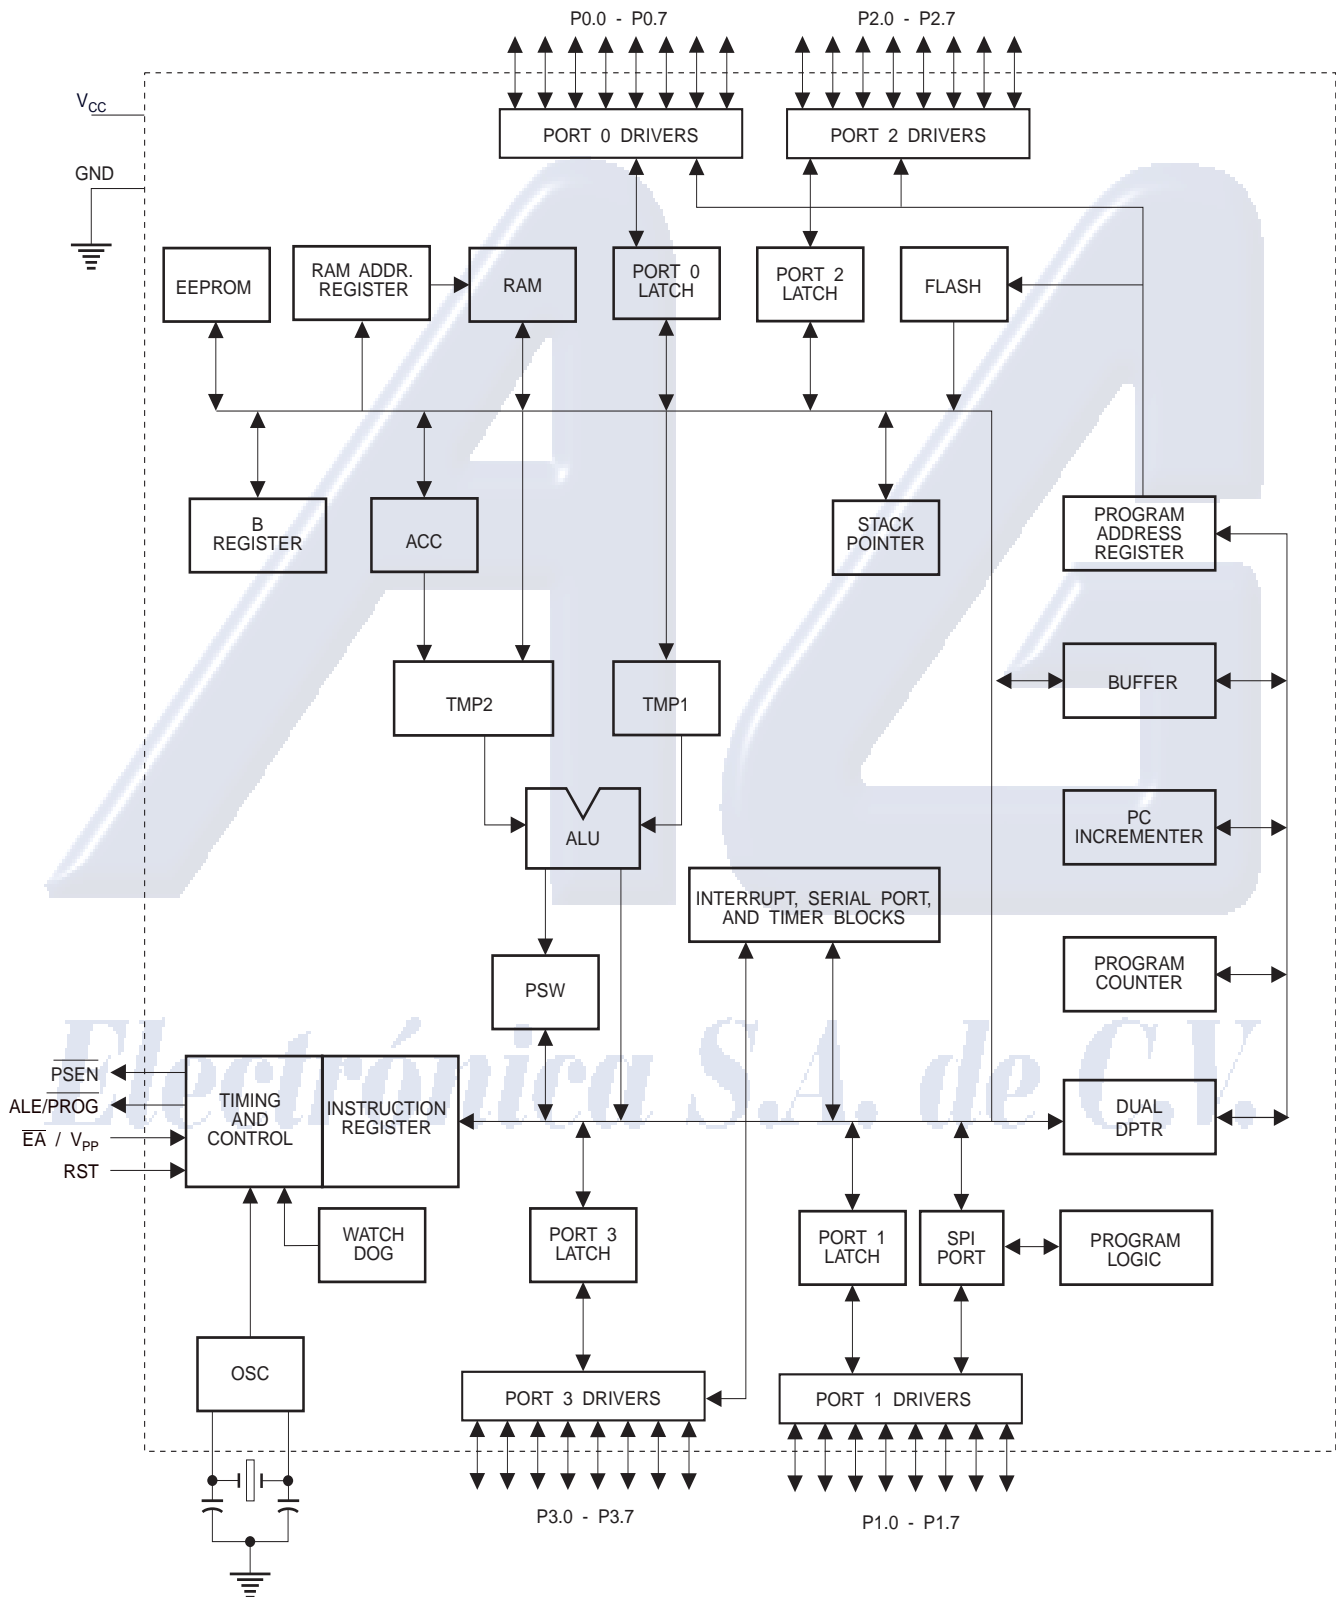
P0.0 - P0.7

P2.0 - P2.7

$V_{CC}$

GND

PORT 0 DRIVERS

PORT 2 DRIVERS

EEPROM

RAM ADDR. REGISTER

RAM

PORT 0 LATCH

PORT 2 LATCH

FLASH

B REGISTER

ACC

STACK POINTER

PROGRAM ADDRESS REGISTER

TMP2

TMP1

BUFFER

ALU

PC INCREMENTER

INTERRUPT, SERIAL PORT, AND TIMER BLOCKS

PSW

PROGRAM COUNTER

Electrónica S.A. de C.V.

$\overline{PSEN}$

ALE/$\overline{PROG}$

$\overline{EA}$ / $V_{PP}$

RST

TIMING AND CONTROL

INSTRUCTION REGISTER

DUAL DPTR

PORT 3 LATCH

PORT 1 LATCH

SPI PORT

PROGRAM LOGIC

WATCH DOG

OSC

PORT 3 DRIVERS

PORT 1 DRIVERS

P3.0 - P3.7

P1.0 - P1.7